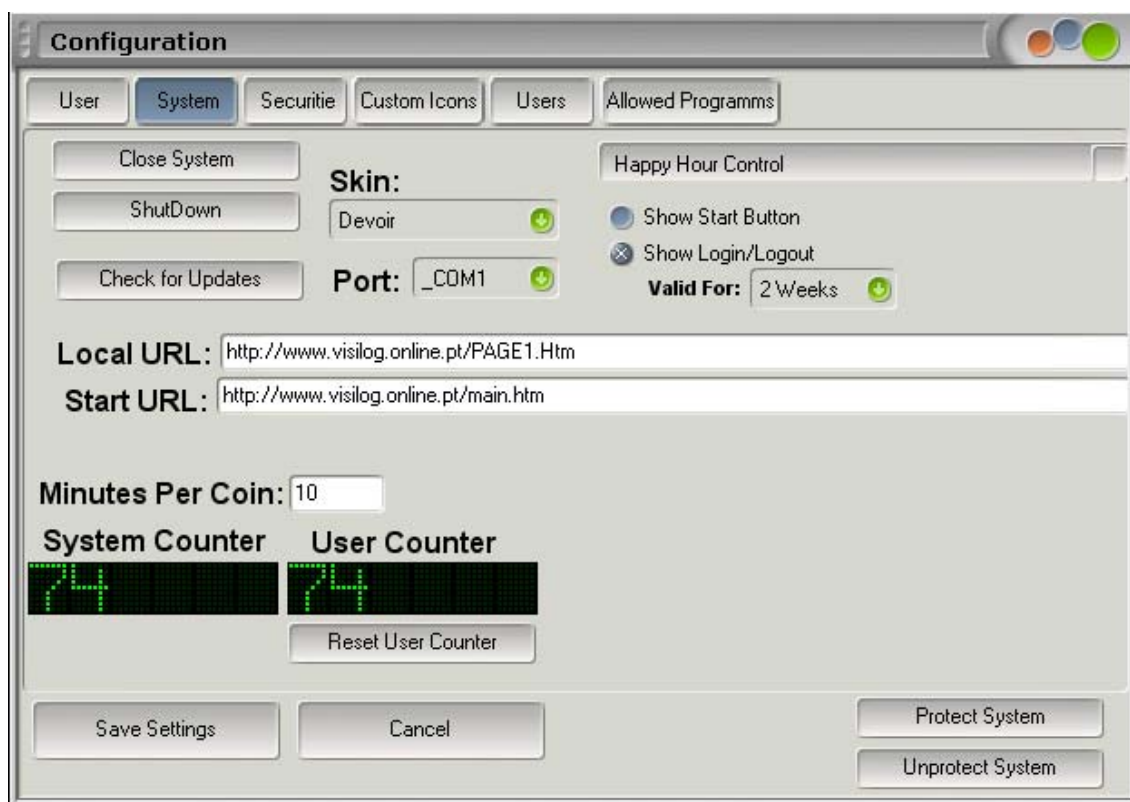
Configuration

User System Securitie Custom Icons Users Allowed Programms

Close System

ShutDown

Check for Updates

Skin:

Devoir

Port: _COM1

Happy Hour Control

Show Start Button

Show Login/Logout

Valid For: 2 Weeks

Local URL: http://www.visilog.online.pt/PAGE1.Htm

Start URL: http://www.visilog.online.pt/main.htm

Minutes Per Coin: 10

System Counter

74

User Counter

74

Reset User Counter

Save Settings

Cancel

Protect System

Unprotect System